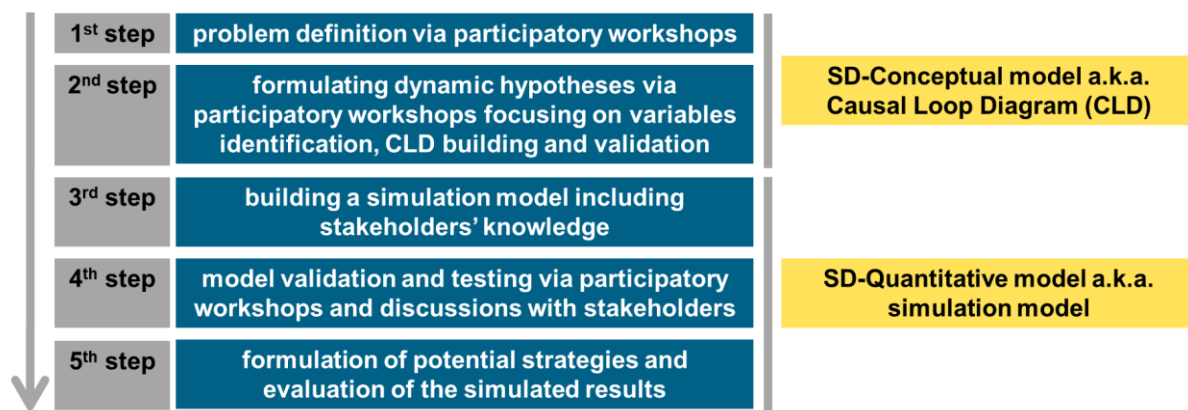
1$^{st}$ step
problem definition via participatory workshops

2$^{nd}$ step
formulating dynamic hypotheses via participatory workshops focusing on variables identification, CLD building and validation

SD-Conceptual model a.k.a. Causal Loop Diagram (CLD)

3$^{rd}$ step
building a simulation model including stakeholders' knowledge

4$^{th}$ step
model validation and testing via participatory workshops and discussions with stakeholders

SD-Quantitative model a.k.a. simulation model

5$^{th}$ step
formulation of potential strategies and evaluation of the simulated results